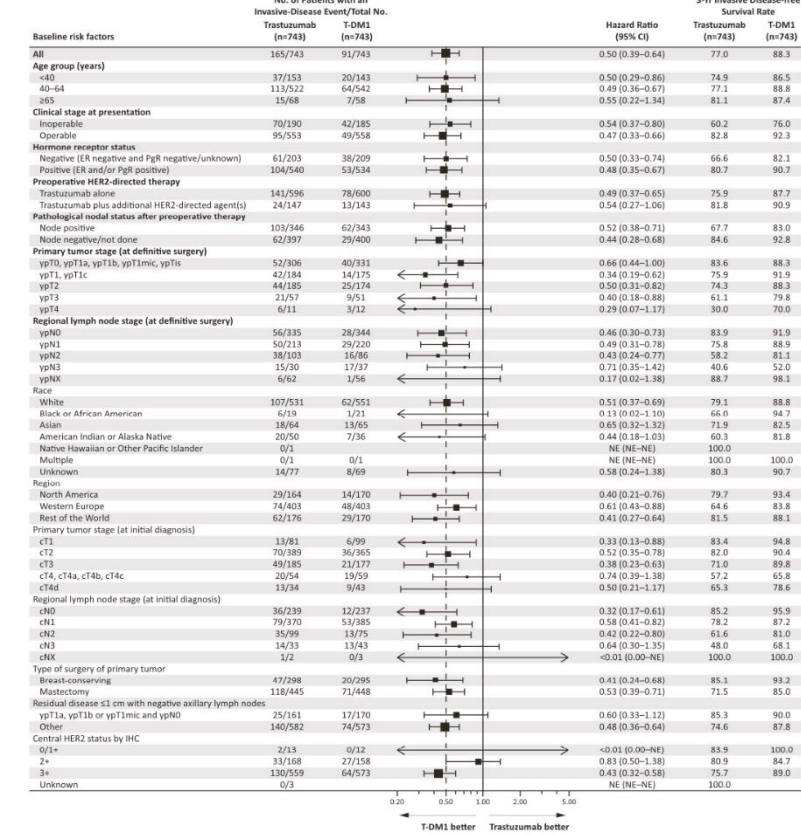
| Baseline risk factors | No. of Patients with an Invasive-Disease Event/Total No. Trastuzumab (n=743) | T-DM1 (n=743) | Hazard Ratio (95% CI) | 3-Yr Invasive Disease-free Survival Rate Trastuzumab (n=743) | T-DM1 (n=743) |
|---|---|---|---|---|---|
| All | 165/743 | 91/743 | 0.50 (0.39–0.64) | 77.0 | 88.3 |
| Age group (years) | | | | | |
| <40 | 37/153 | 20/143 | 0.50 (0.29–0.86) | 74.9 | 86.5 |
| 40–64 | 113/522 | 64/542 | 0.49 (0.36–0.67) | 77.1 | 88.8 |
| ≥65 | 15/68 | 7/58 | 0.55 (0.22–1.34) | 81.1 | 87.4 |
| Clinical stage at presentation | | | | | |
| Inoperable | 70/190 | 42/185 | 0.54 (0.37–0.80) | 60.2 | 76.0 |
| Operable | 95/553 | 49/558 | 0.47 (0.33–0.66) | 82.8 | 92.3 |
| Hormone receptor status | | | | | |
| Negative (ER negative and PgR negative/unknown) | 61/203 | 38/209 | 0.50 (0.33–0.74) | 66.6 | 82.1 |
| Positive (ER and/or PgR positive) | 104/540 | 53/534 | 0.48 (0.35–0.67) | 80.7 | 90.7 |
| Preoperative HER2-directed therapy | | | | | |
| Trastuzumab alone | 141/596 | 78/600 | 0.49 (0.37–0.65) | 75.9 | 87.7 |
| Trastuzumab plus additional HER2-directed agent(s) | 24/147 | 13/143 | 0.54 (0.27–1.06) | 81.8 | 90.9 |
| Pathological nodal status after preoperative therapy | | | | | |
| Node positive | 103/346 | 62/343 | 0.52 (0.38–0.71) | 67.7 | 83.0 |
| Node negative/not done | 62/397 | 29/400 | 0.44 (0.28–0.68) | 84.6 | 92.8 |
| Primary tumor stage (at definitive surgery) | | | | | |
| ypT0, ypT1a, ypT1b, ypT1mic, ypTis | 52/306 | 40/331 | 0.66 (0.44–1.00) | 83.6 | 88.3 |
| ypT1, ypT1c | 42/184 | 14/175 | 0.34 (0.19–0.62) | 75.9 | 91.9 |
| ypT2 | 44/185 | 25/174 | 0.50 (0.31–0.82) | 74.3 | 88.3 |
| ypT3 | 21/57 | 9/51 | 0.40 (0.18–0.88) | 61.1 | 79.8 |
| ypT4 | 6/11 | 3/12 | 0.29 (0.07–1.17) | 30.0 | 70.0 |
| Regional lymph node stage (at definitive surgery) | | | | | |
| ypN0 | 56/335 | 28/344 | 0.46 (0.30–0.73) | 83.9 | 91.9 |
| ypN1 | 50/213 | 29/220 | 0.49 (0.31–0.78) | 75.8 | 88.9 |
| ypN2 | 38/103 | 16/86 | 0.43 (0.24–0.77) | 58.2 | 81.1 |
| ypN3 | 15/30 | 17/37 | 0.71 (0.35–1.42) | 40.6 | 52.0 |
| ypNX | 6/62 | 1/56 | 0.17 (0.02–1.38) | 88.7 | 98.1 |
| Race | | | | | |
| White | 107/531 | 62/551 | 0.51 (0.37–0.69) | 79.1 | 88.8 |
| Black or African American | 6/19 | 1/21 | 0.13 (0.02–1.10) | 66.0 | 94.7 |
| Asian | 18/64 | 13/65 | 0.65 (0.32–1.32) | 71.9 | 82.5 |
| American Indian or Alaska Native | 20/50 | 7/36 | 0.44 (0.18–1.03) | 60.3 | 81.8 |
| Native Hawaiian or Other Pacific Islander | 0/1 | | NE (NE–NE) | 100.0 | |
| Multiple | 0/1 | 0/1 | NE (NE–NE) | 100.0 | 100.0 |
| Unknown | 14/77 | 8/69 | 0.58 (0.24–1.38) | 80.3 | 90.7 |
| Region | | | | | |
| North America | 29/164 | 14/170 | 0.40 (0.21–0.76) | 79.7 | 93.4 |
| Western Europe | 74/403 | 48/403 | 0.61 (0.43–0.88) | 64.6 | 83.8 |
| Rest of the World | 62/176 | 29/170 | 0.41 (0.27–0.64) | 81.5 | 88.1 |
| Primary tumor stage (at initial diagnosis) | | | | | |
| cT1 | 13/81 | 6/99 | 0.33 (0.13–0.88) | 83.4 | 94.8 |
| cT2 | 70/389 | 36/365 | 0.52 (0.35–0.78) | 82.0 | 90.4 |
| cT3 | 49/185 | 21/177 | 0.38 (0.23–0.63) | 71.0 | 89.8 |
| cT4, cT4a, cT4b, cT4c | 20/54 | 19/59 | 0.74 (0.39–1.38) | 57.2 | 65.8 |
| cT4d | 13/34 | 9/43 | 0.50 (0.21–1.17) | 65.3 | 78.6 |
| Regional lymph node stage (at initial diagnosis) | | | | | |
| cN0 | 36/239 | 12/237 | 0.32 (0.17–0.61) | 85.2 | 95.9 |
| cN1 | 79/370 | 53/385 | 0.58 (0.41–0.82) | 78.2 | 87.2 |
| cN2 | 35/99 | 13/75 | 0.42 (0.22–0.80) | 61.6 | 81.0 |
| cN3 | 14/33 | 13/43 | 0.64 (0.30–1.35) | 48.0 | 68.1 |
| cNX | 1/2 | 0/3 | <0.01 (0.00–NE) | 100.0 | 100.0 |
| Type of surgery of primary tumor | | | | | |
| Breast-conserving | 47/298 | 20/295 | 0.41 (0.24–0.68) | 85.1 | 93.2 |
| Mastectomy | 118/445 | 71/448 | 0.53 (0.39–0.71) | 71.5 | 85.0 |
| Residual disease ≤1 cm with negative axillary lymph nodes | | | | | |
| ypT1a, ypT1b or ypT1mic and ypN0 | 25/161 | 17/170 | 0.60 (0.33–1.12) | 85.3 | 90.0 |
| Other | 140/582 | 74/573 | 0.48 (0.36–0.64) | 74.6 | 87.8 |
| Central HER2 status by IHC | | | | | |
| 0/1+ | 2/13 | 0/12 | <0.01 (0.00–NE) | 83.9 | 100.0 |
| 2+ | 33/168 | 27/158 | 0.83 (0.50–1.38) | 80.9 | 84.7 |
| 3+ | 130/559 | 64/573 | 0.43 (0.32–0.58) | 75.7 | 89.0 |
| Unknown | 0/3 | | NE (NE–NE) | 100.0 | |

0.20 0.50 1.00 2.00 5.00

T-DM1 better Trastuzumab better